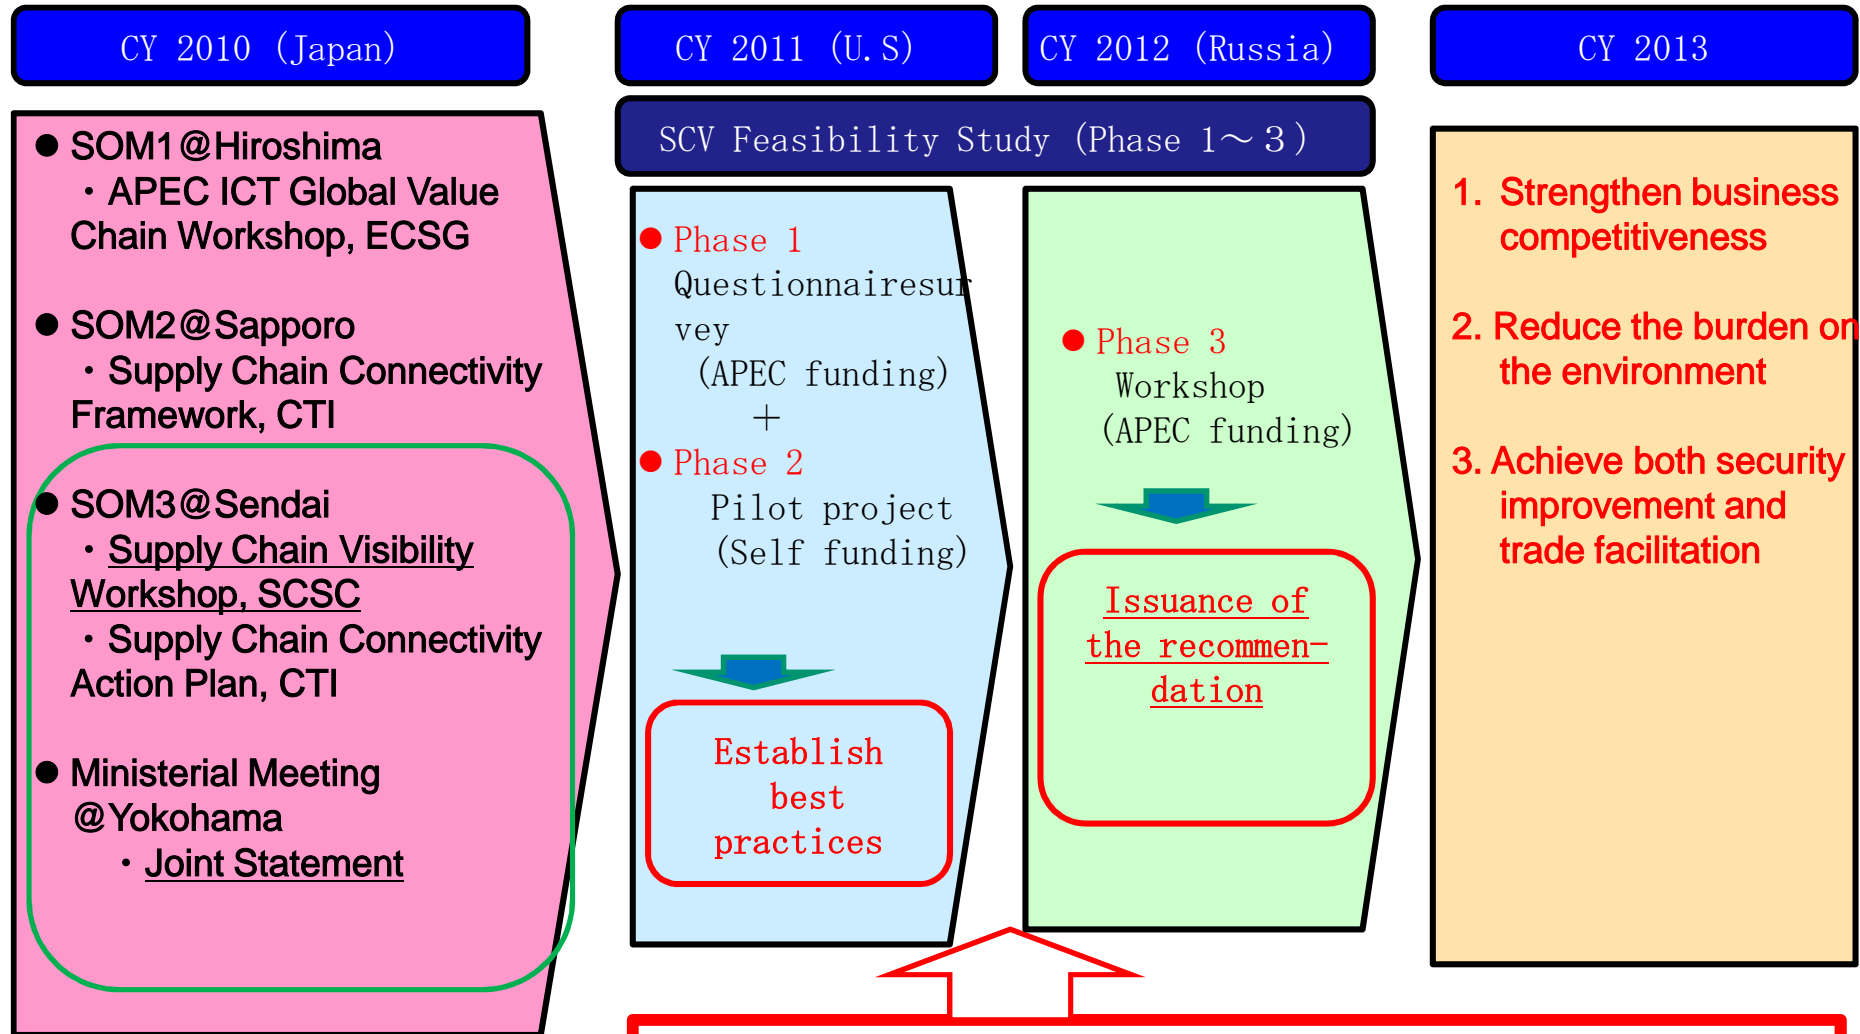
CY 2010 (Japan)

CY 2011 (U.S)

CY 2012 (Russia)

CY 2013

● SOM1@Hiroshima
・APEC ICT Global Value Chain Workshop, ECSG

● SOM2@Sapporo
・Supply Chain Connectivity Framework, CTI

● SOM3@Sendai
・Supply Chain Visibility Workshop, SCSC
・Supply Chain Connectivity Action Plan, CTI

● Ministerial Meeting @Yokohama
・Joint Statement

SCV Feasibility Study (Phase 1～3)

● Phase 1
Questionnairesurvey
(APEC funding)
+
● Phase 2
Pilot project
(Self funding)

Establish best practices

● Phase 3
Workshop
(APEC funding)

Issuance of the recommendation

1. Strengthen business competitiveness

2. Reduce the burden on the environment

3. Achieve both security improvement and trade facilitation